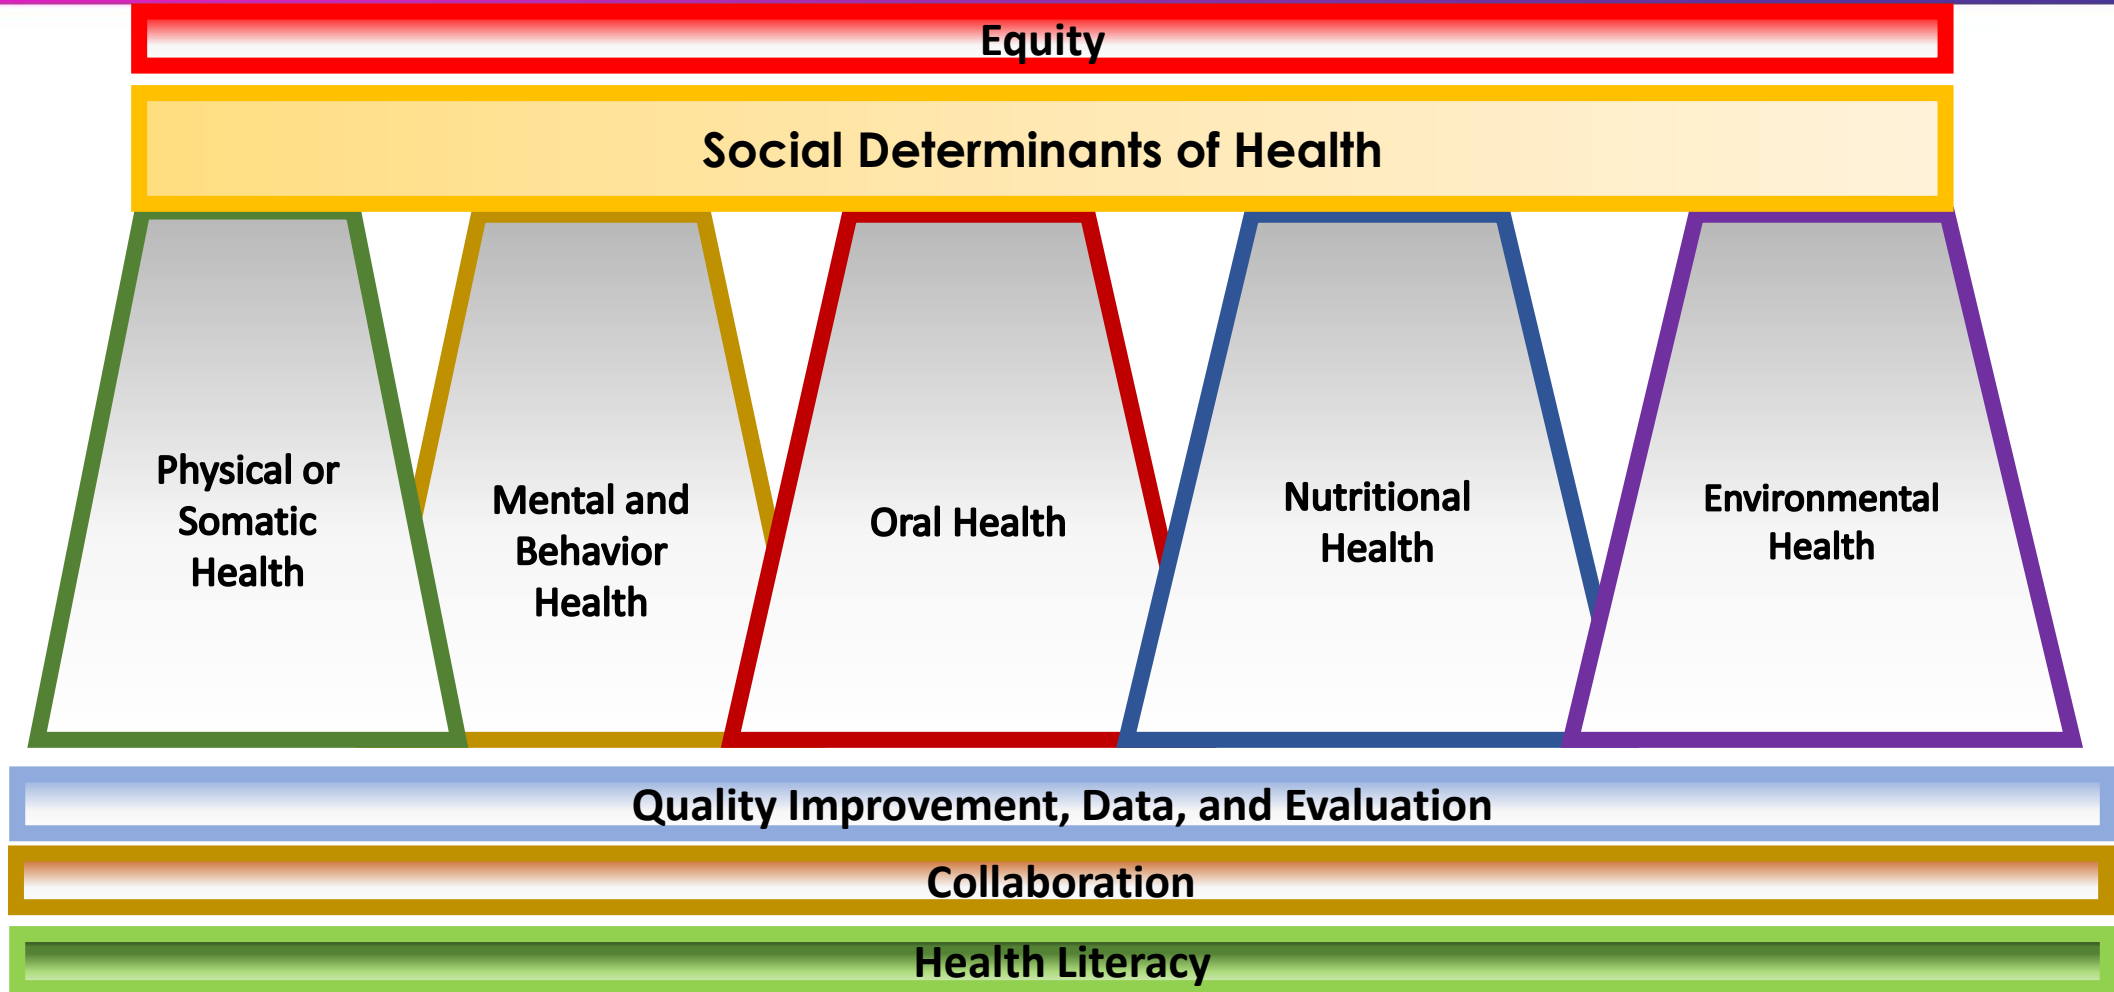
Equity

Social Determinants of Health

Physical or Somatic Health

Mental and Behavior Health

Oral Health

Nutritional Health

Environmental Health

Quality Improvement, Data, and Evaluation

Collaboration

Health Literacy